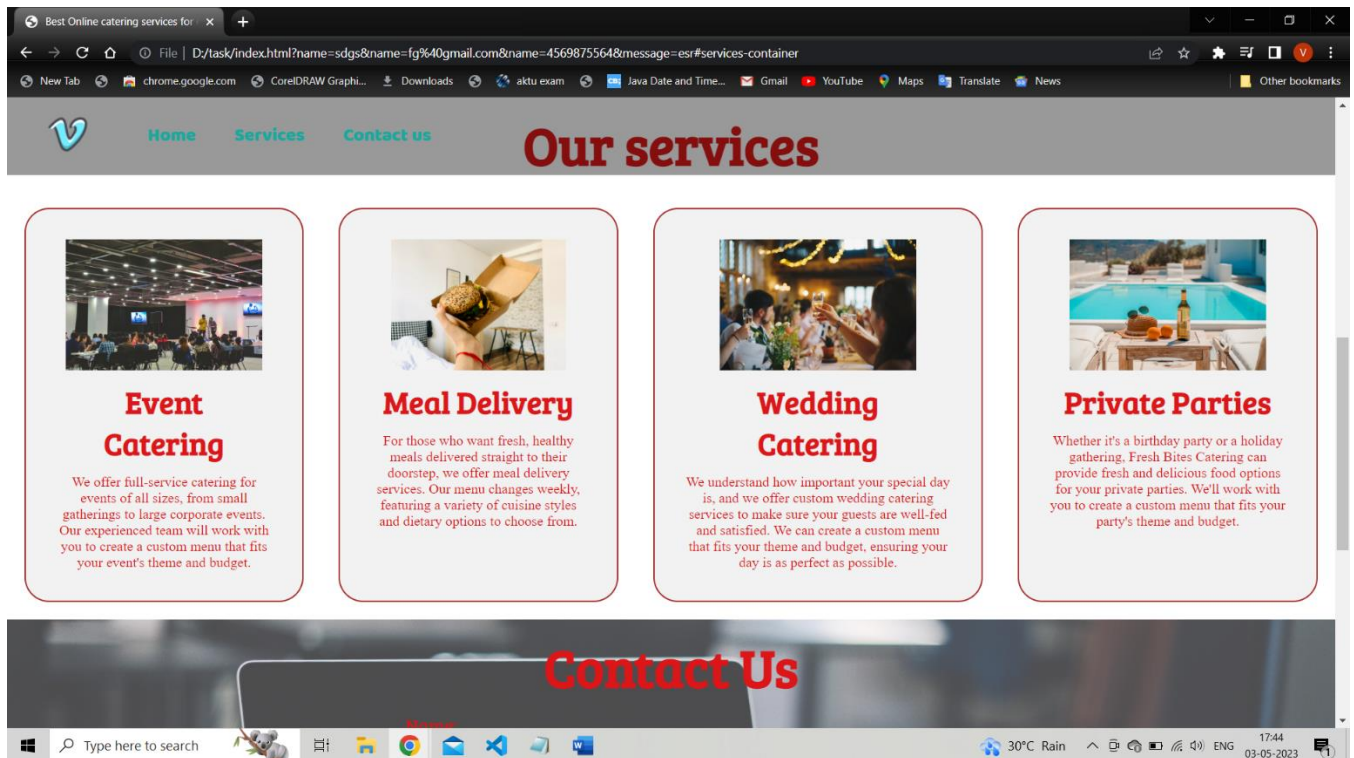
Best Online catering services for ×

File | D:/task/index.html?name=sdgs&name=fg%40gmail.com&name=4569875564&message=esr#services-container

New Tab chrome.google.com CorelDRAW Graphi... Downloads aktu exam Java Date and Time... Gmail YouTube Maps Translate News Other bookmarks

Home Services Contact us

Our services

Event Catering

We offer full-service catering for events of all sizes, from small gatherings to large corporate events. Our experienced team will work with you to create a custom menu that fits your event's theme and budget.

Meal Delivery

For those who want fresh, healthy meals delivered straight to their doorstep, we offer meal delivery services. Our menu changes weekly, featuring a variety of cuisine styles and dietary options to choose from.

Wedding Catering

We understand how important your special day is, and we offer custom wedding catering services to make sure your guests are well-fed and satisfied. We can create a custom menu that fits your theme and budget, ensuring your day is as perfect as possible.

Private Parties

Whether it's a birthday party or a holiday gathering, Fresh Bites Catering can provide fresh and delicious food options for your private parties. We'll work with you to create a custom menu that fits your party's theme and budget.

Contact Us

Type here to search

30°C Rain ENG 17:44 03-05-2023